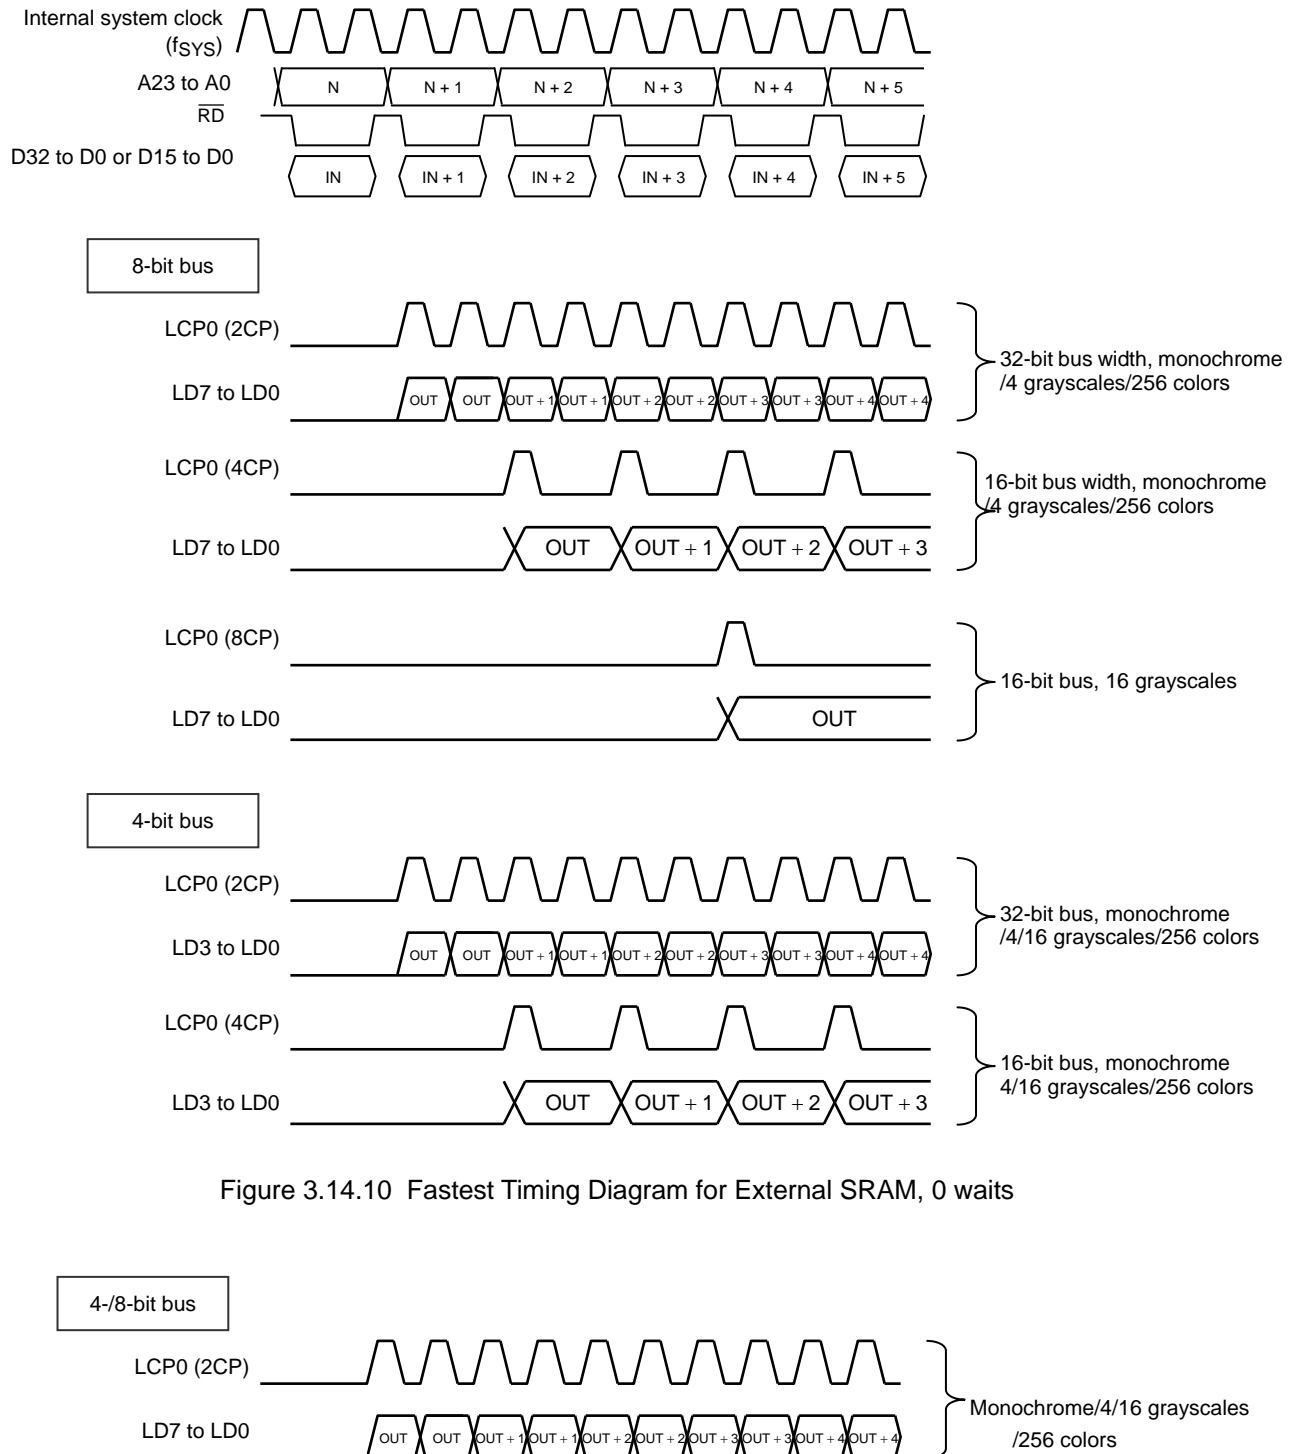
Internal system clock ($f_{SYS}$)
A23 to A0
N
N + 1
N + 2
N + 3
N + 4
N + 5
$\overline{RD}$
D32 to D0 or D15 to D0
IN
IN + 1
IN + 2
IN + 3
IN + 4
IN + 5

8-bit bus

LCP0 (2CP)
LD7 to LD0
OUT
OUT
OUT + 1
OUT + 1
OUT + 2
OUT + 2
OUT + 3
OUT + 3
OUT + 4
OUT + 4
32-bit bus width, monochrome /4 grayscales/256 colors

LCP0 (4CP)
LD7 to LD0
OUT
OUT + 1
OUT + 2
OUT + 3
16-bit bus width, monochrome /4 grayscales/256 colors

LCP0 (8CP)
LD7 to LD0
OUT
16-bit bus, 16 grayscales

4-bit bus

LCP0 (2CP)
LD3 to LD0
OUT
OUT
OUT + 1
OUT + 1
OUT + 2
OUT + 2
OUT + 3
OUT + 3
OUT + 4
OUT + 4
32-bit bus, monochrome /4/16 grayscales/256 colors

LCP0 (4CP)
LD3 to LD0
OUT
OUT + 1
OUT + 2
OUT + 3
16-bit bus, monochrome 4/16 grayscales/256 colors

Figure 3.14.10 Fastest Timing Diagram for External SRAM, 0 waits

4-/8-bit bus

LCP0 (2CP)
LD7 to LD0
OUT
OUT
OUT + 1
OUT + 1
OUT + 2
OUT + 2
OUT + 3
OUT + 3
OUT + 4
OUT + 4
Monochrome/4/16 grayscales /256 colors